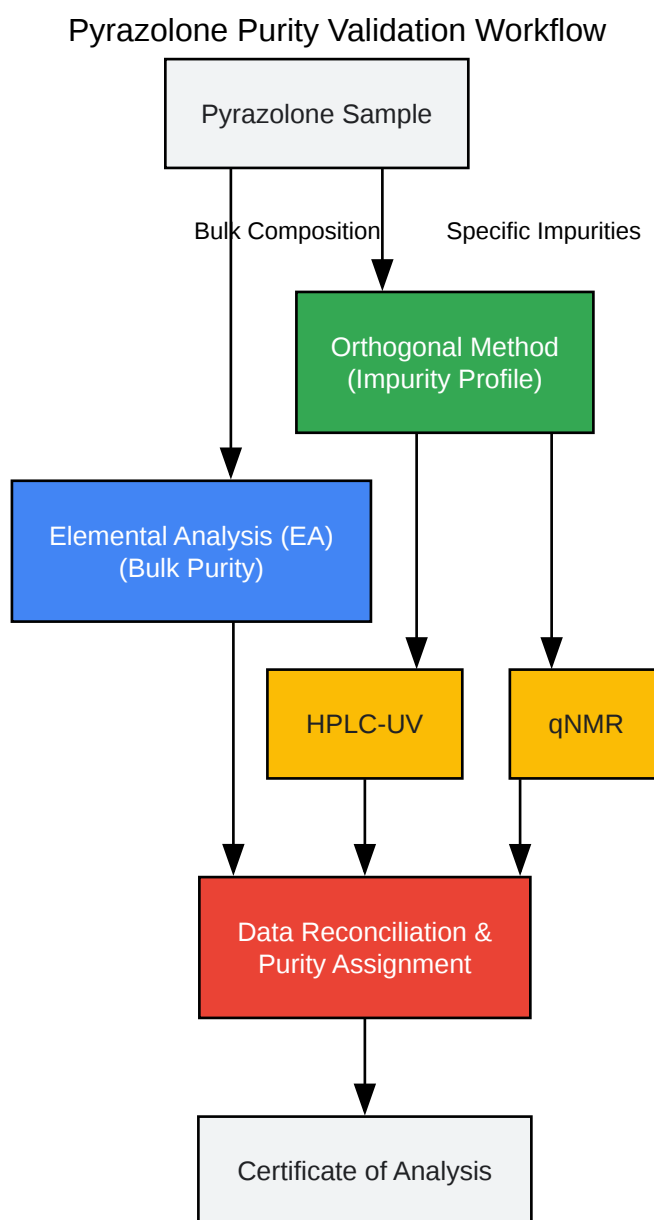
Pyrazolone Purity Validation Workflow

Pyrazolone Sample

Bulk Composition

Specific Impurities

Orthogonal Method (Impurity Profile)

Elemental Analysis (EA) (Bulk Purity)

HPLC-UV

qNMR

Data Reconciliation & Purity Assignment

Certificate of Analysis